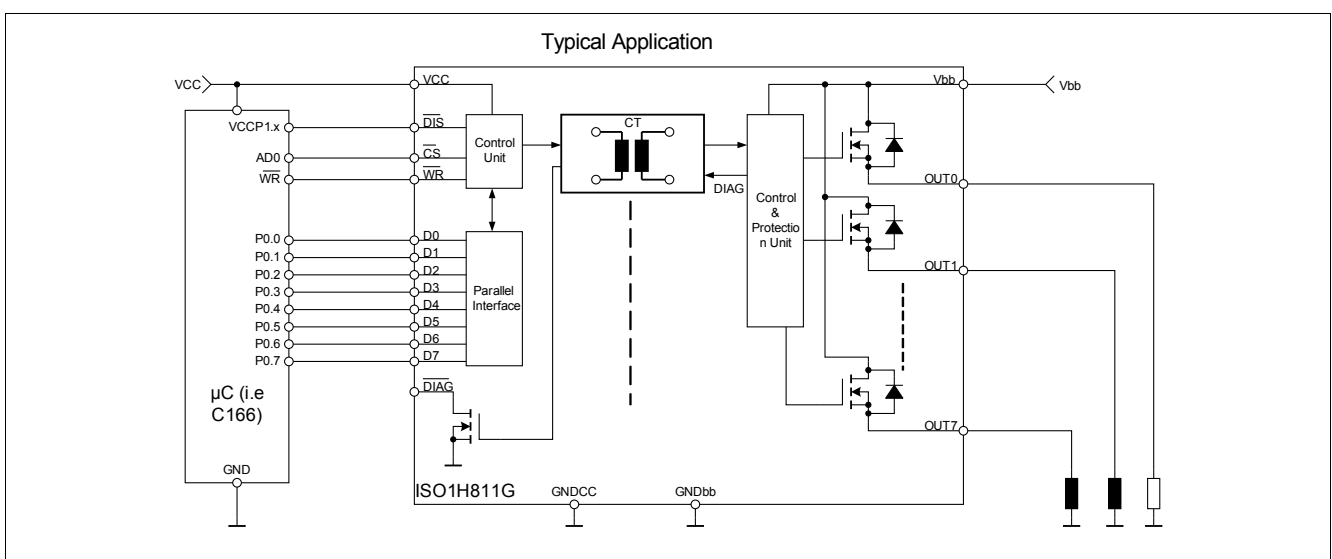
Typical Application

VCC
VCC
Vbb
Vbb
VCCP1.x
$\overline{DIS}$
AD0
$\overline{CS}$
$\overline{WR}$
$\overline{WR}$
Control Unit
CT
DIAG
Control & Protection Unit
OUT0
OUT1
P0.0
D0
P0.1
D1
P0.2
D2
P0.3
D3
P0.4
D4
P0.5
D5
P0.6
D6
P0.7
D7
Parallel Interface
$\overline{DIAG}$
µC (i.e C166)
OUT7
GND
ISO1H811G
GNDCC
GNDbb